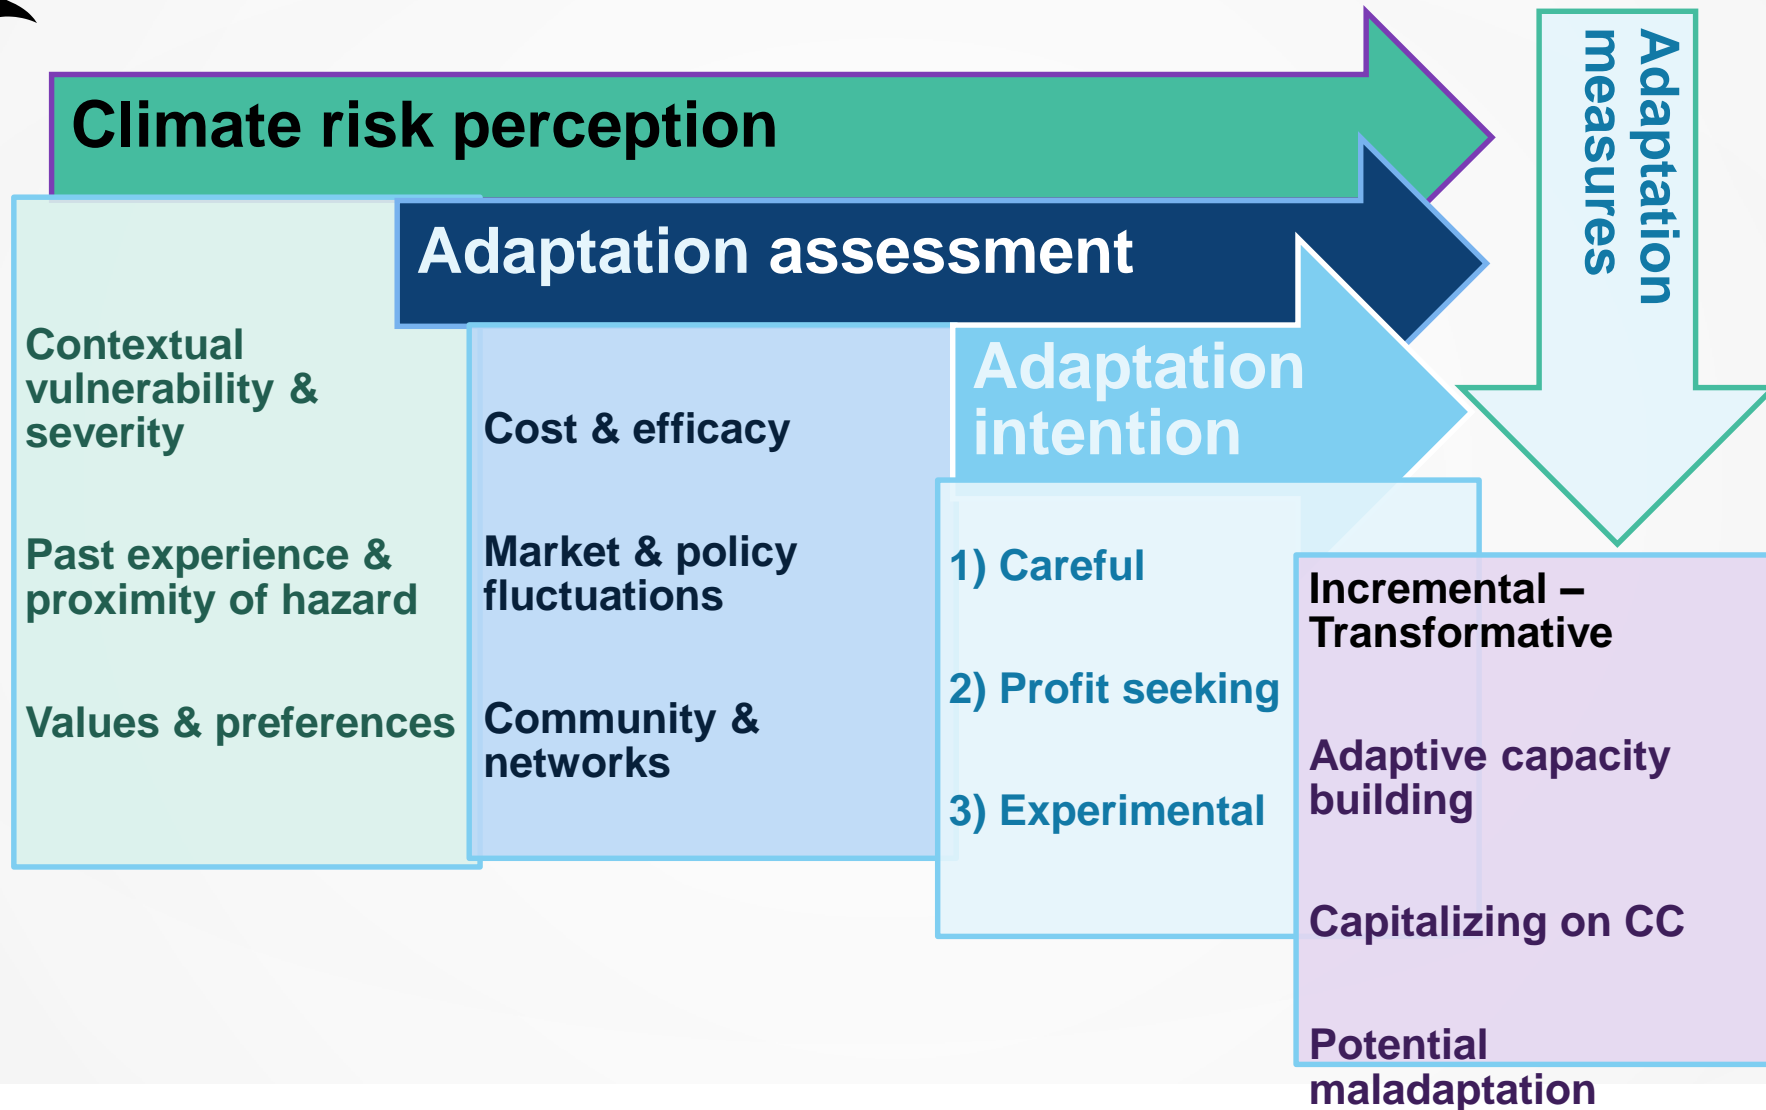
Climate risk perception

Adaptation assessment

Adaptation intention

Adaptation measures

Contextual vulnerability & severity

Past experience & proximity of hazard

Values & preferences

Cost & efficacy

Market & policy fluctuations

Community & networks

1) Careful

2) Profit seeking

3) Experimental

Incremental – Transformative

Adaptive capacity building

Capitalizing on CC

Potential maladaptation